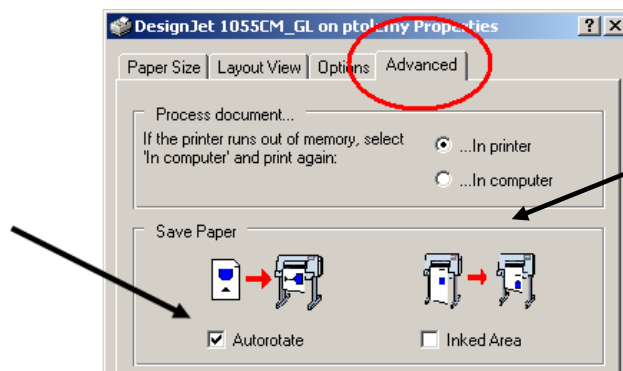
DesignJet 1055CM_GL on ptolemy Properties
?
X
Paper Size
Layout View
Options
Advanced
Process document...
If the printer runs out of memory, select 'In computer' and print again:
...In printer
...In computer
Save Paper
Autorotate
Inked Area